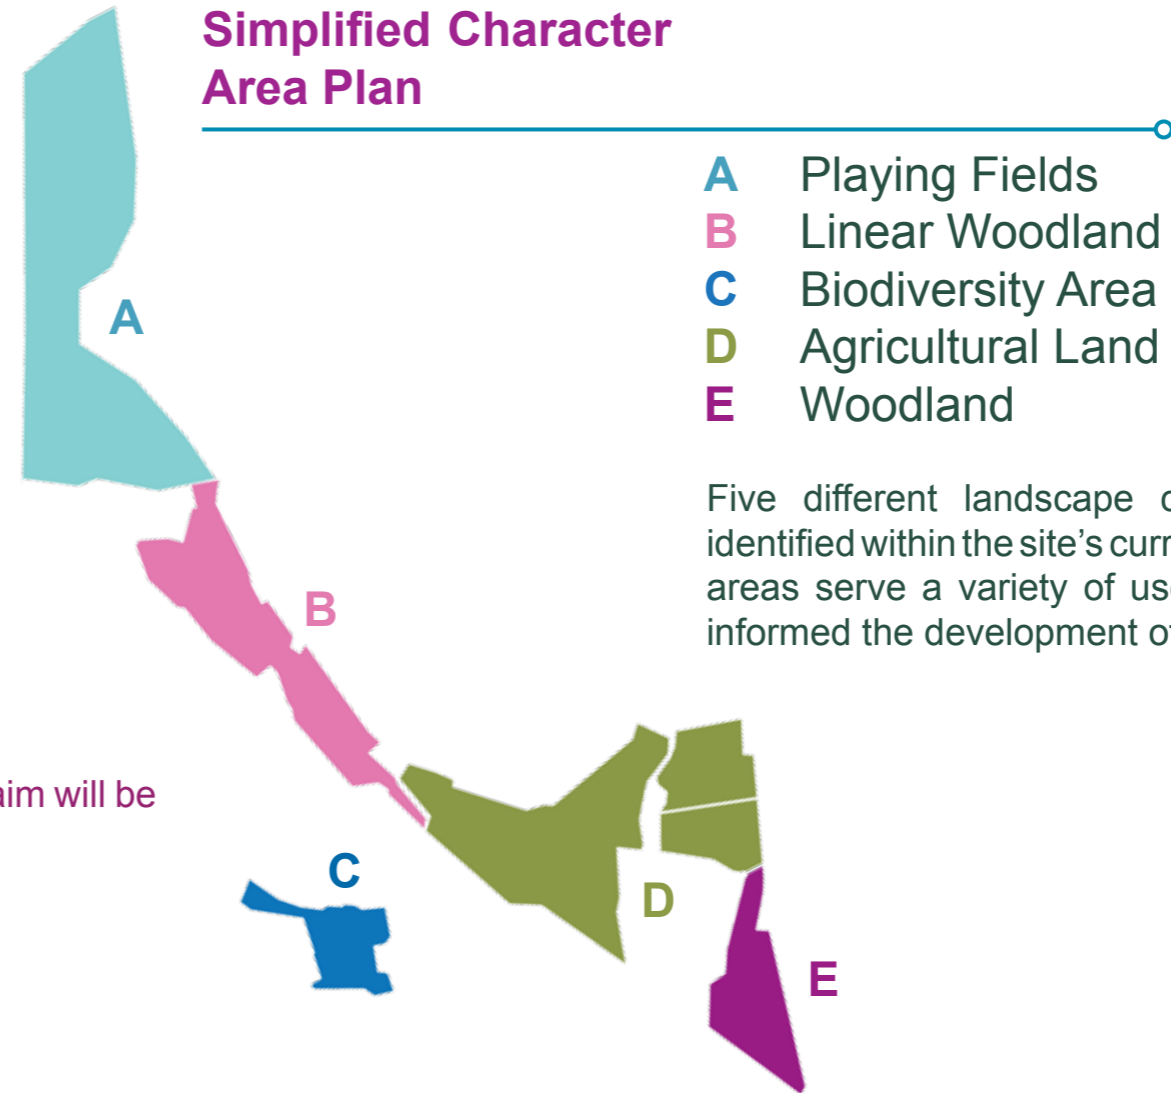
Simplified Character Area Plan

A Playing Fields
B Linear Woodland
C Biodiversity Area
D Agricultural Land
E Woodland

Five different landscape c identified within the site's curr areas serve a variety of us informed the development o

A

B

aim will be

C

D

E